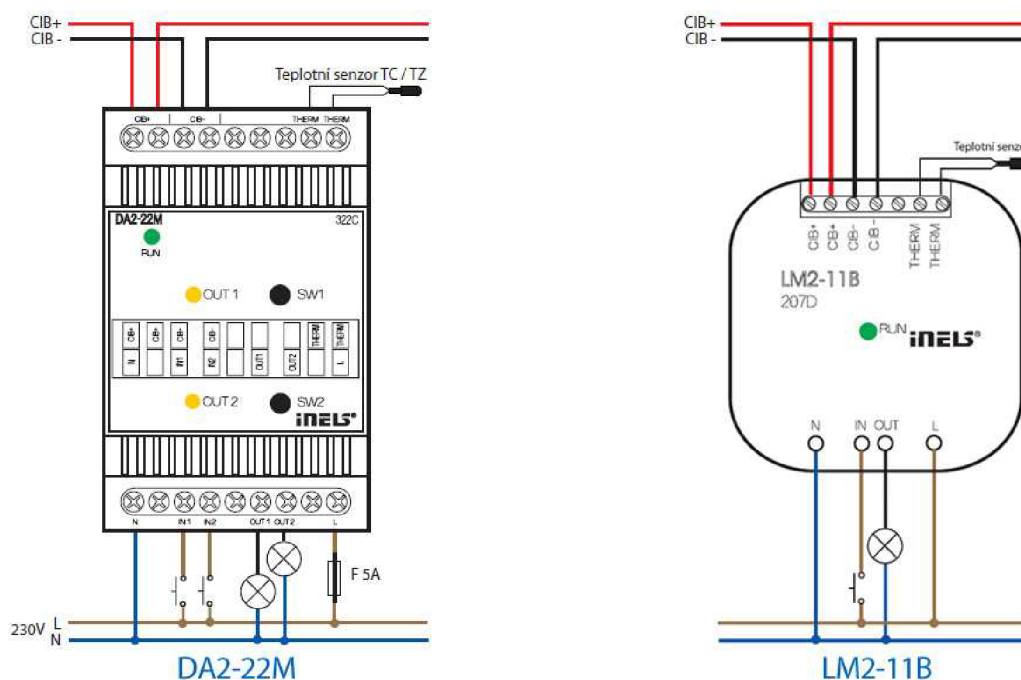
CIB+
CIB -
Teplotní senzor TC / TZ
CIB+ CIB- THERM THERM
DA2-22M
322C
RUN
OUT 1
SW1
CIB CIB+ CIB- CIB THERM THERM
N IN1 IN2 OUT1 OUT2 L
OUT 2
SW2
iNELS
N IN1 IN2 OUT 1 OUT 2 L
F 5A
230V L N
DA2-22M

CIB+
CIB -
Teplotní senz
CIB+ CIB+ CIB- CIB- THERM THERM
LM2-11B
207D
RUN iNELS
N IN OUT L
LM2-11B